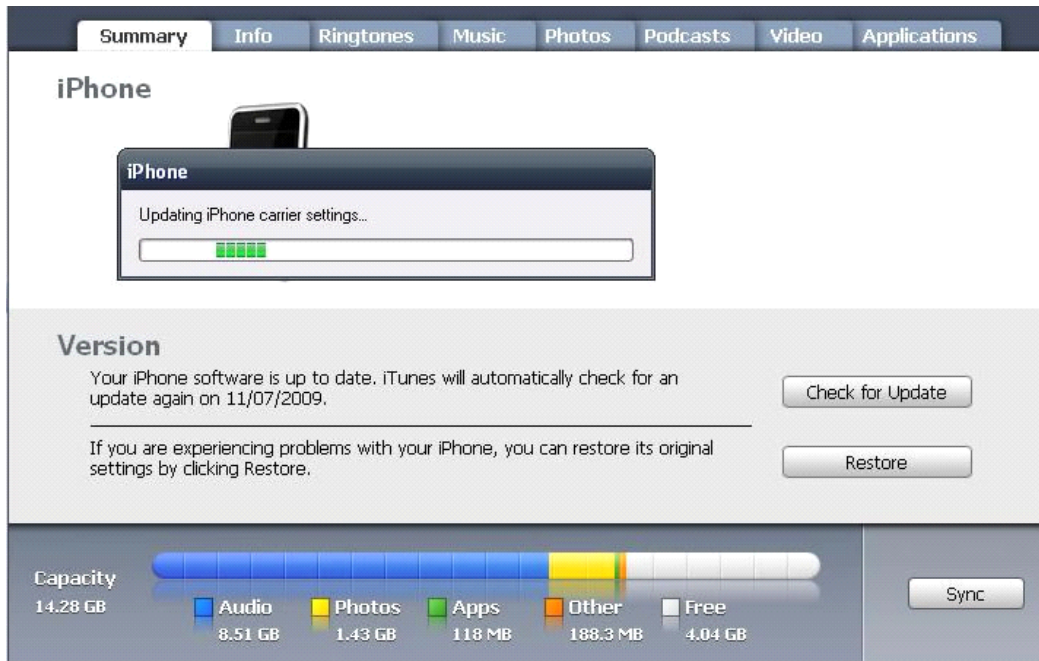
Summary Info Ringtones Music Photos Podcasts Video Applications

iPhone

iPhone

Updating iPhone carrier settings...

Version

Your iPhone software is up to date. iTunes will automatically check for an update again on 11/07/2009.

Check for Update

If you are experiencing problems with your iPhone, you can restore its original settings by clicking Restore.

Restore

Capacity
14.28 GB

Audio 8.51 GB
Photos 1.43 GB
Apps 118 MB
Other 188.3 MB
Free 4.04 GB

Sync